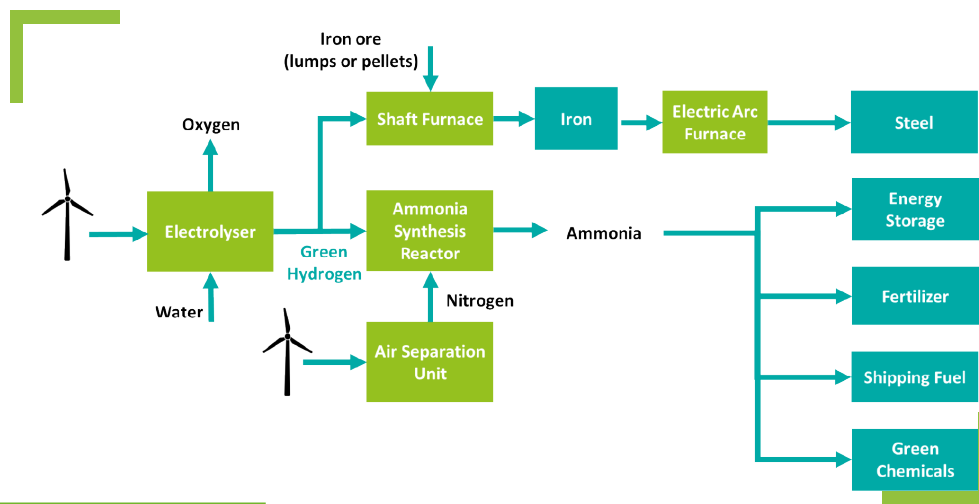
Iron ore
(lumps or pellets)

Oxygen

Shaft Furnace

Iron

Electric Arc Furnace

Steel

Electrolyser

Green Hydrogen

Ammonia Synthesis Reactor

Ammonia

Energy Storage

Water

Nitrogen

Fertilizer

Air Separation Unit

Shipping Fuel

Green Chemicals